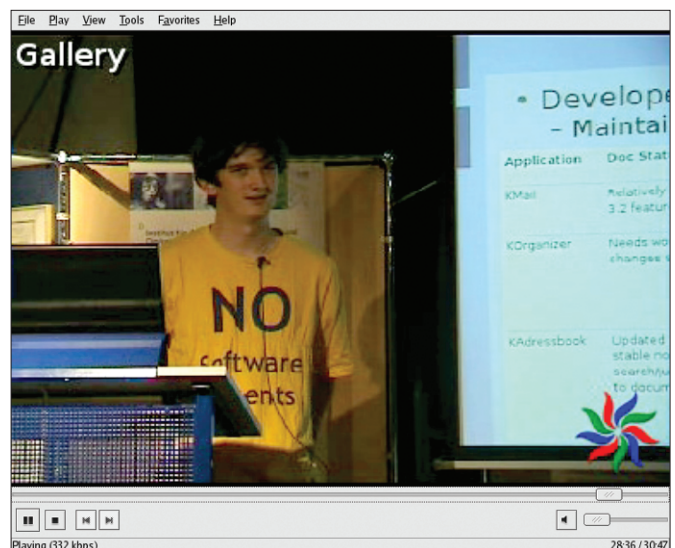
File Play View Tools Favorites Help

Gallery

• Develope
– Maintai

| Application | Doc Stat |
|---|---|
| KMail | Relatively 3.2 featu |
| KOrganizer | Needs wo changes |
| KAdressbook | Updated stable no search/ to docum |

NO software ents

Playing (332 kbps)
28:36 / 30:47